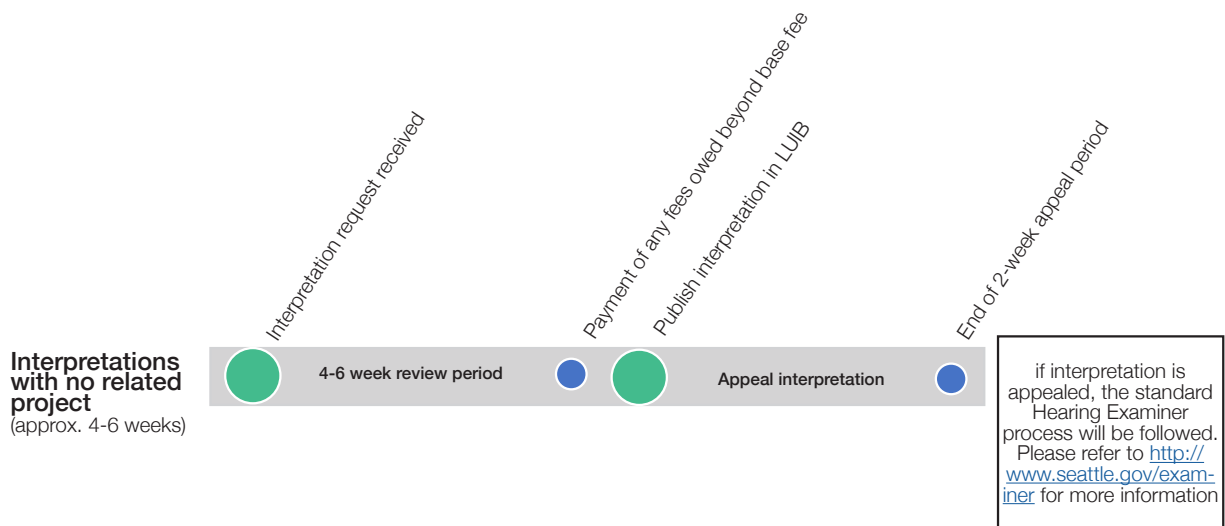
Interpretation request received

Payment of any fees owed beyond base fee

Publish interpretation in LUIB

End of 2-week appeal period

Interpretations with no related project
(approx. 4-6 weeks)

4-6 week review period

Appeal interpretation

if interpretation is appealed, the standard Hearing Examiner process will be followed. Please refer to http://www.seattle.gov/examiner for more information